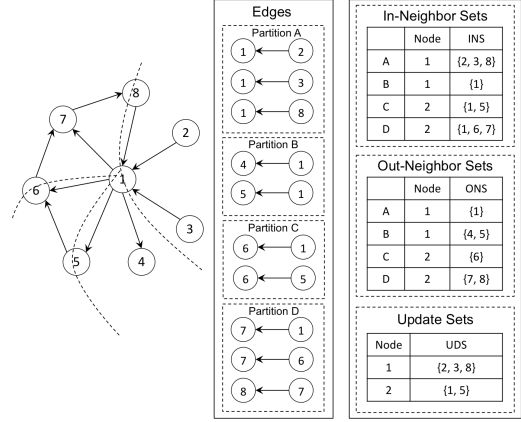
7
8
2
6
1
3
5
4

Edges

Partition A
1 2
1 3
1 8

Partition B
4 1
5 1

Partition C
6 1
6 5

Partition D
7 1
7 6
8 7

In-Neighbor Sets

| | Node | INS |
|---|---|---|
| A | 1 | {2, 3, 8} |
| B | 1 | {1} |
| C | 2 | {1, 5} |
| D | 2 | {1, 6, 7} |

Out-Neighbor Sets

| | Node | ONS |
|---|---|---|
| A | 1 | {1} |
| B | 1 | {4, 5} |
| C | 2 | {6} |
| D | 2 | {7, 8} |

Update Sets

| Node | UDS |
|---|---|
| 1 | {2, 3, 8} |
| 2 | {1, 5} |